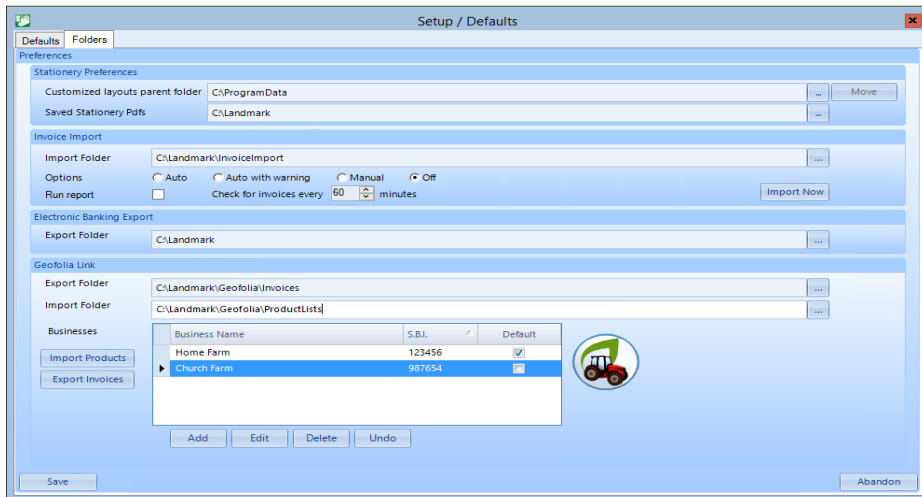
Setup / Defaults

Defaults | Folders

Preferences

Stationery Preferences

Customized layouts parent folder C:\ProgramData ... Move

Saved Stationery Pdfs C:\Landmark ...

Invoice Import

Import Folder C:\Landmark\InvoiceImport ...

Options Auto Auto with warning Manual Off

Run report Check for invoices every 60 minutes Import Now

Electronic Banking Export

Export Folder C:\Landmark ...

Geofolia Link

Export Folder C:\Landmark\Geofolia\Invoices ...

Import Folder C:\Landmark\Geofolia\ProductLists ...

Businesses

| Business Name | S.B.I. | Default |
|---|---|---|
| Home Farm | 123456 | ☑ |
| Church Farm | 987654 | ☐ |

Import Products

Export Invoices

Add Edit Delete Undo

Save Abandon